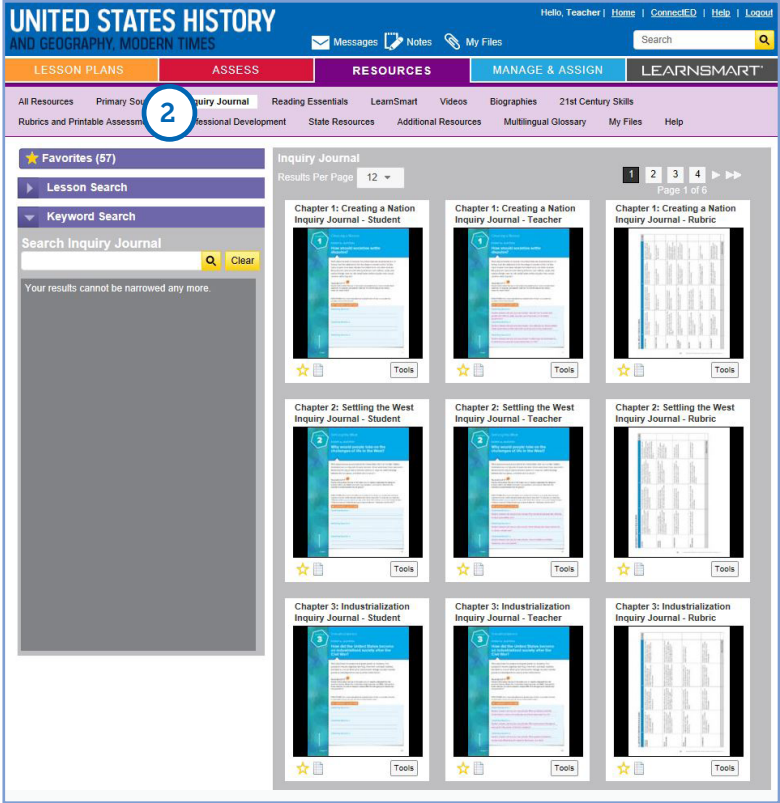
UNITED STATES HISTORY
AND GEOGRAPHY, MODERN TIMES

Hello, Teacher | Home | ConnectED | Help | Logout

Messages Notes My Files

Search

LESSON PLANS ASSESS RESOURCES MANAGE & ASSIGN LEARNSMART

All Resources Primary Sou 2 quiry Journal Reading Essentials LearnSmart Videos Biographies 21st Century Skills
Rubrics and Printable Assessm ofessional Development State Resources Additional Resources Multilingual Glossary My Files Help

Favorites (57)
Lesson Search
Keyword Search
Search Inquiry Journal
Clear
Your results cannot be narrowed any more.

Inquiry Journal
Results Per Page 12
1 2 3 4
Page 1 of 6

Chapter 1: Creating a Nation Inquiry Journal - Student
Tools

Chapter 1: Creating a Nation Inquiry Journal - Teacher
Tools

Chapter 1: Creating a Nation Inquiry Journal - Rubric
Tools

Chapter 2: Settling the West Inquiry Journal - Student
Tools

Chapter 2: Settling the West Inquiry Journal - Teacher
Tools

Chapter 2: Settling the West Inquiry Journal - Rubric
Tools

Chapter 3: Industrialization Inquiry Journal - Student
Tools

Chapter 3: Industrialization Inquiry Journal - Teacher
Tools

Chapter 3: Industrialization Inquiry Journal - Rubric
Tools